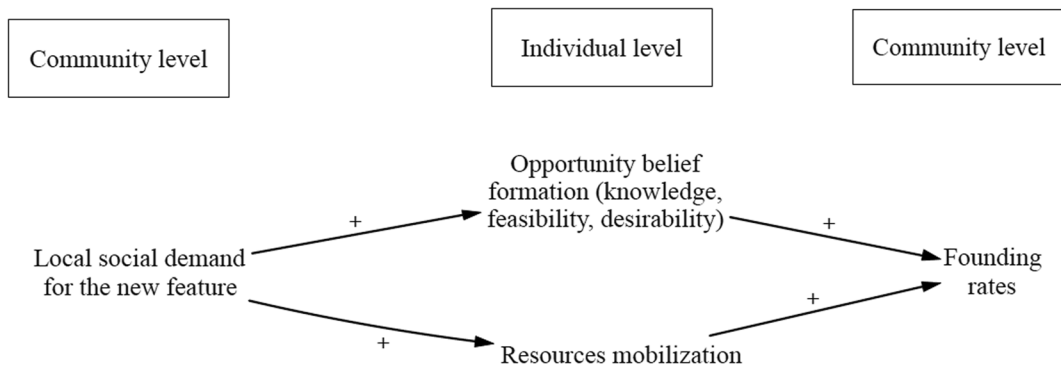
Community level

Individual level

Community level

Opportunity belief formation (knowledge, feasibility, desirability)

+

+

Local social demand for the new feature

Founding rates

+

+

Resources mobilization